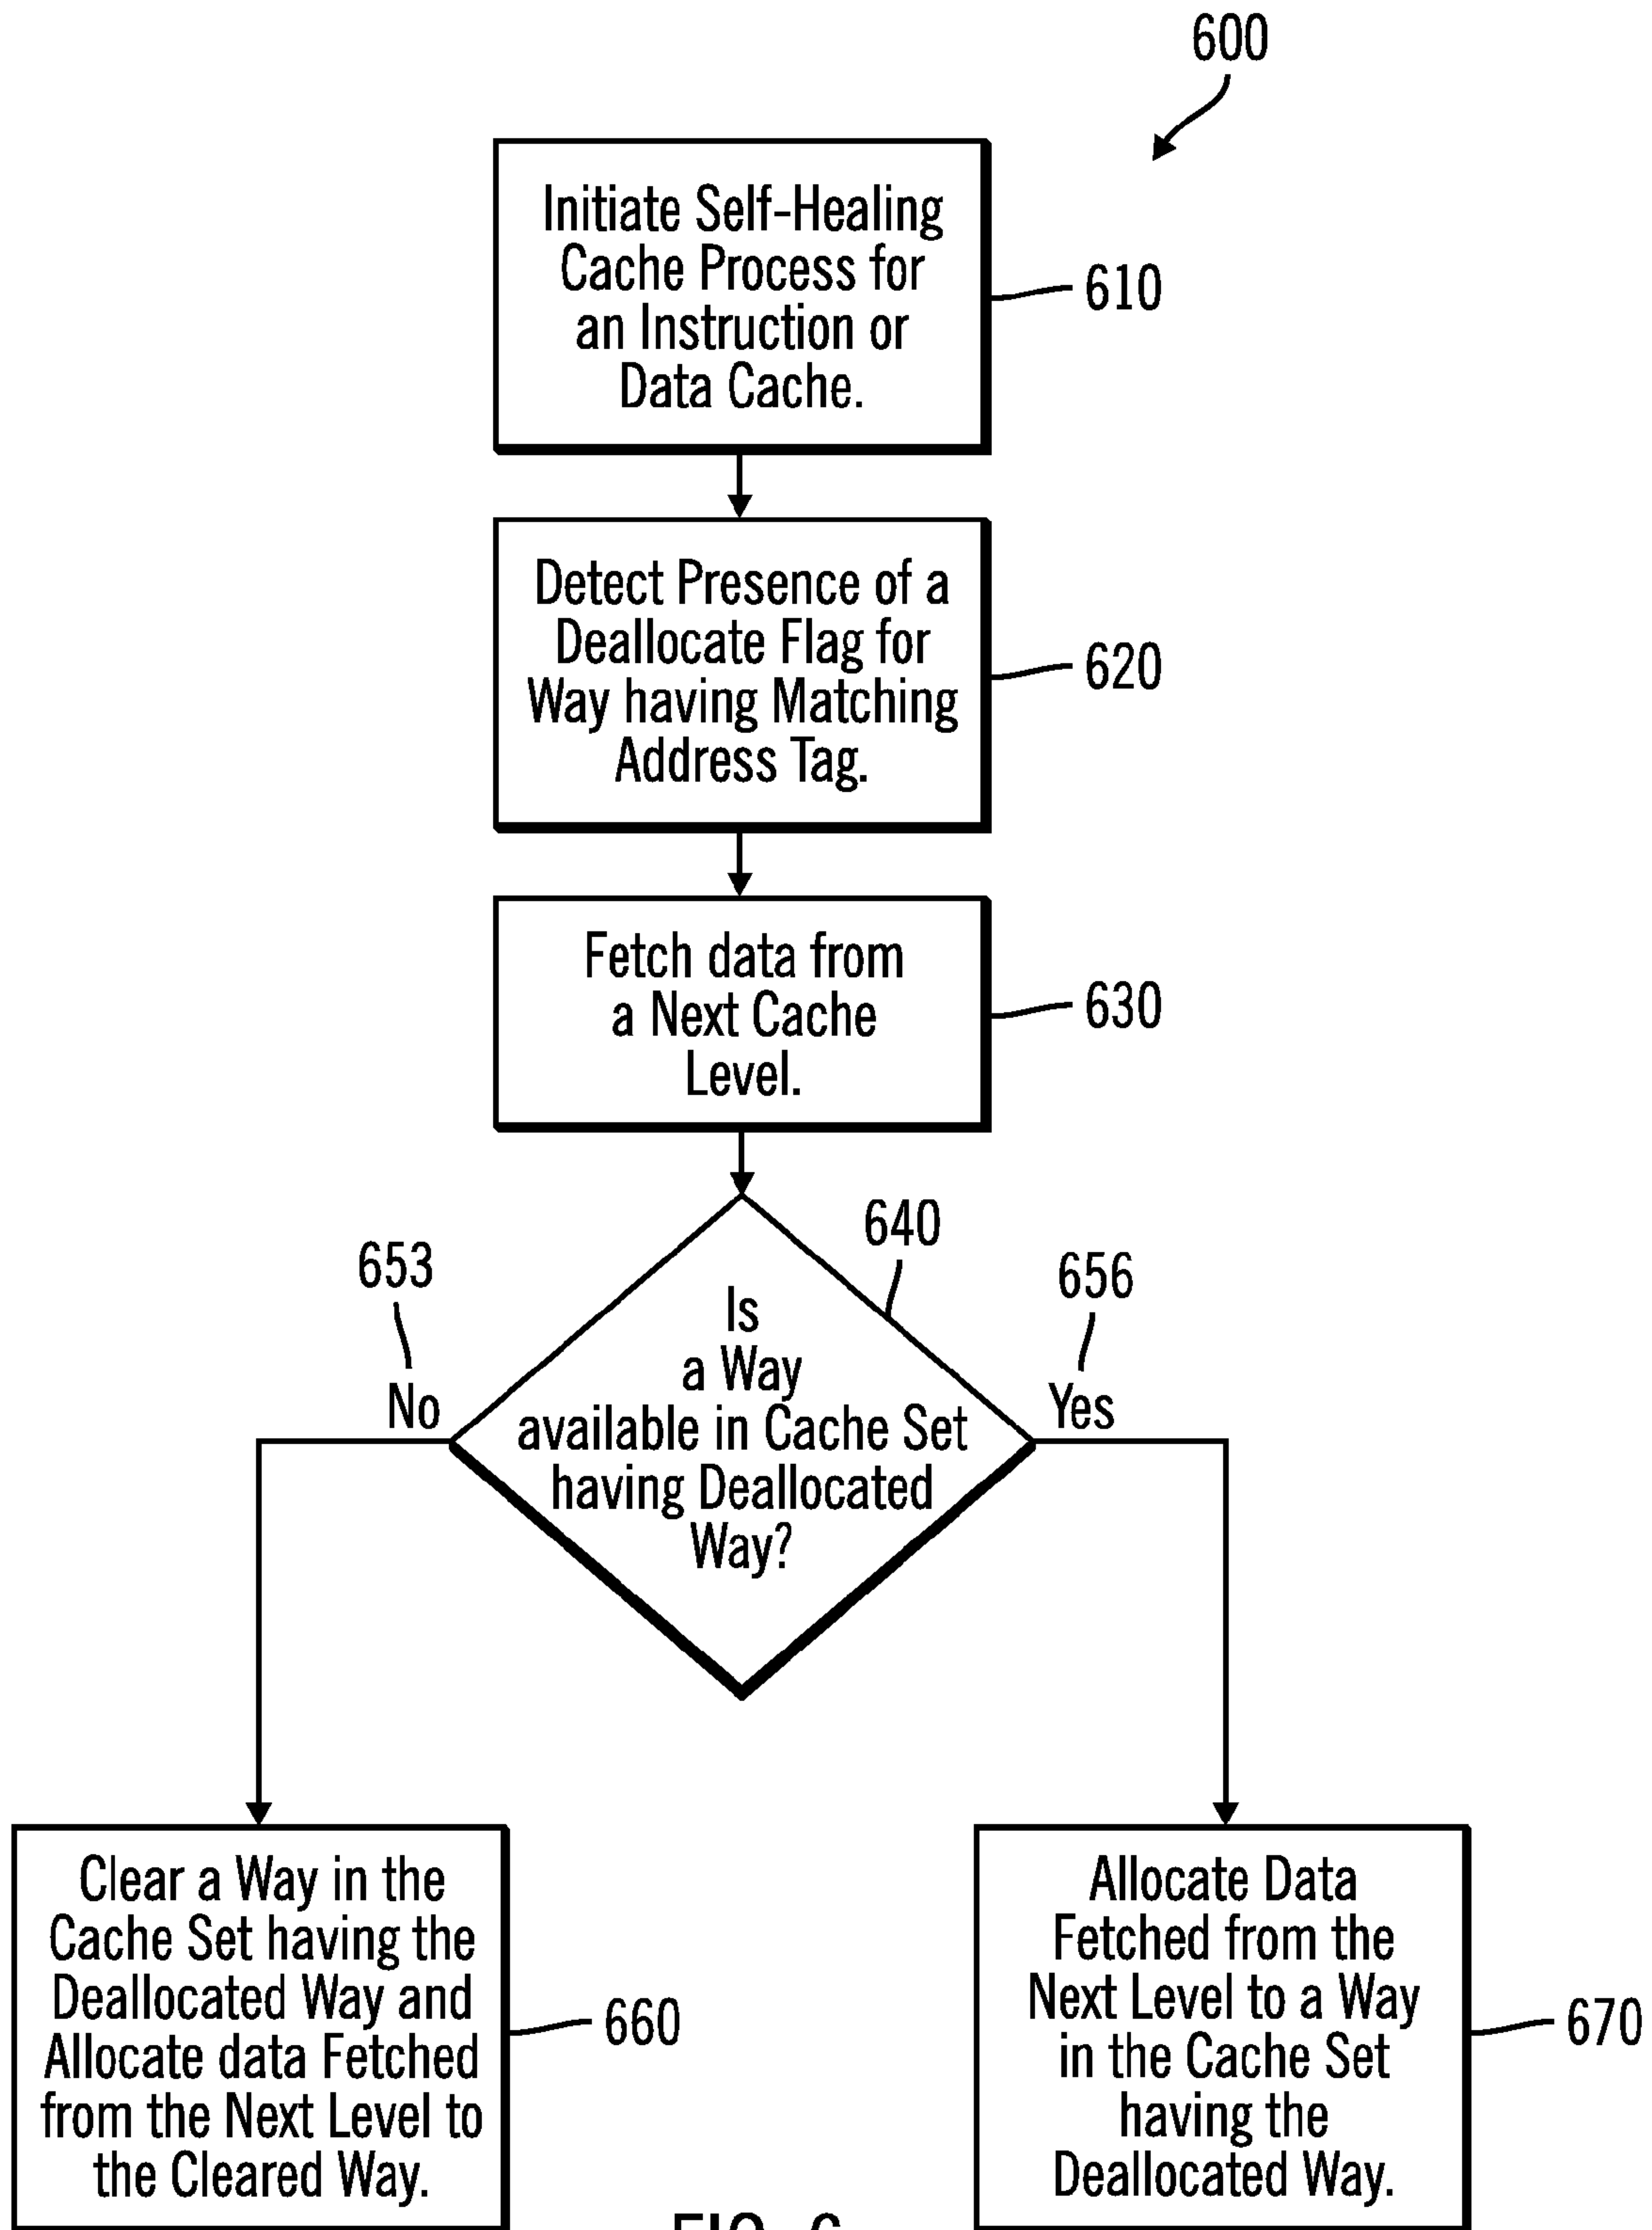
600

Initiate Self-Healing Cache Process for an Instruction or Data Cache.

610

Detect Presence of a Deallocate Flag for Way having Matching Address Tag.

620

Fetch data from a Next Cache Level.

630

640

653

656

Is a Way available in Cache Set having Deallocated Way?

No

Yes

Clear a Way in the Cache Set having the Deallocated Way and Allocate data Fetched from the Next Level to the Cleared Way.

660

Allocate Data Fetched from the Next Level to a Way in the Cache Set having the Deallocated Way.

670

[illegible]